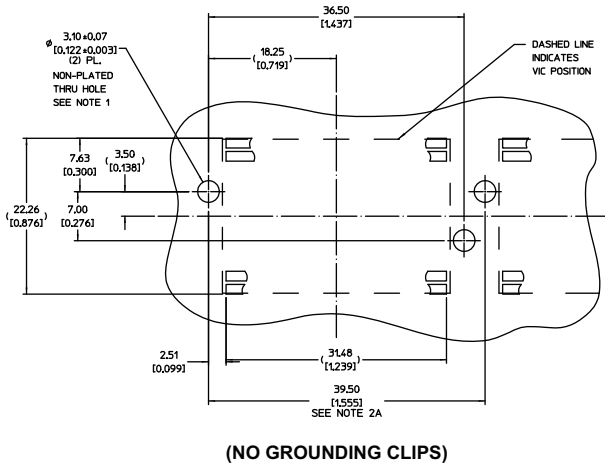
36.50
[1.437]

$\phi$ 3.10±0.07
[0.122±0.003]
(2) PL.
NON-PLATED
THRU HOLE
SEE NOTE 1

18.25
[0.719]

DASHED LINE
INDICATES
VIC POSITION

7.63
[0.300]

3.50
[0.138]

22.26
[0.876]

7.00
[0.276]

31.48
[1.239]

2.51
[0.099]

39.50
[1.555]
SEE NOTE 2A

(NO GROUNDING CLIPS)